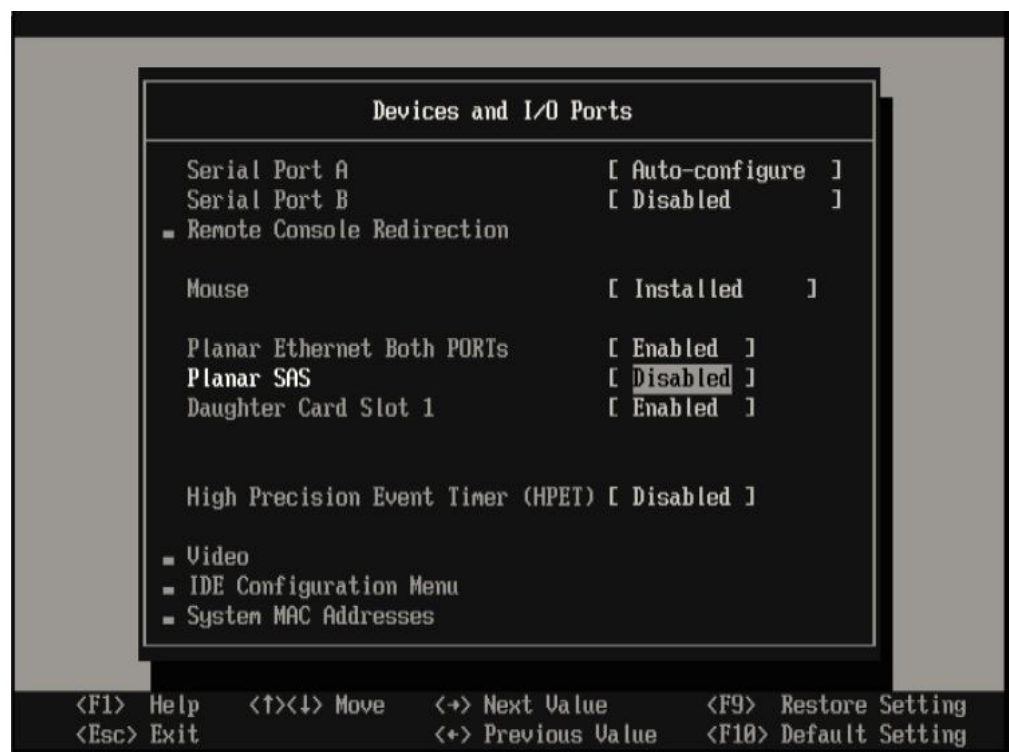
Devices and I/O Ports

Serial Port A [ Auto-configure ]
Serial Port B [ Disabled ]
▬ Remote Console Redirection

Mouse [ Installed ]

Planar Ethernet Both PORTs [ Enabled ]
Planar SAS [ Disabled ]
Daughter Card Slot 1 [ Enabled ]

High Precision Event Timer (HPET) [ Disabled ]

▬ Video
▬ IDE Configuration Menu
▬ System MAC Addresses

<F1> Help <↑><↓> Move <→> Next Value <F9> Restore Setting
<Esc> Exit <←> Previous Value <F10> Default Setting